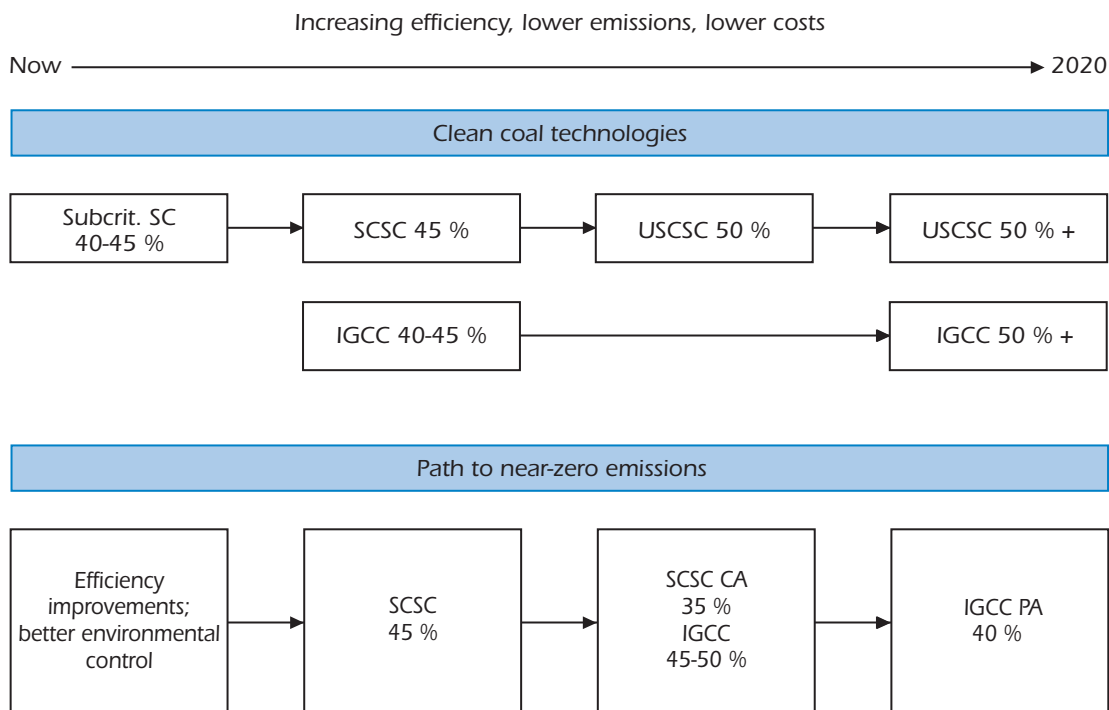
Increasing efficiency, lower emissions, lower costs

Now 2020

Clean coal technologies

Subcrit. SC 40-45 %

SCSC 45 %

USCSC 50 %

USCSC 50 % +

IGCC 40-45 %

IGCC 50 % +

Path to near-zero emissions

Efficiency improvements; better environmental control

SCSC 45 %

SCSC CA 35 % IGCC 45-50 %

IGCC PA 40 %